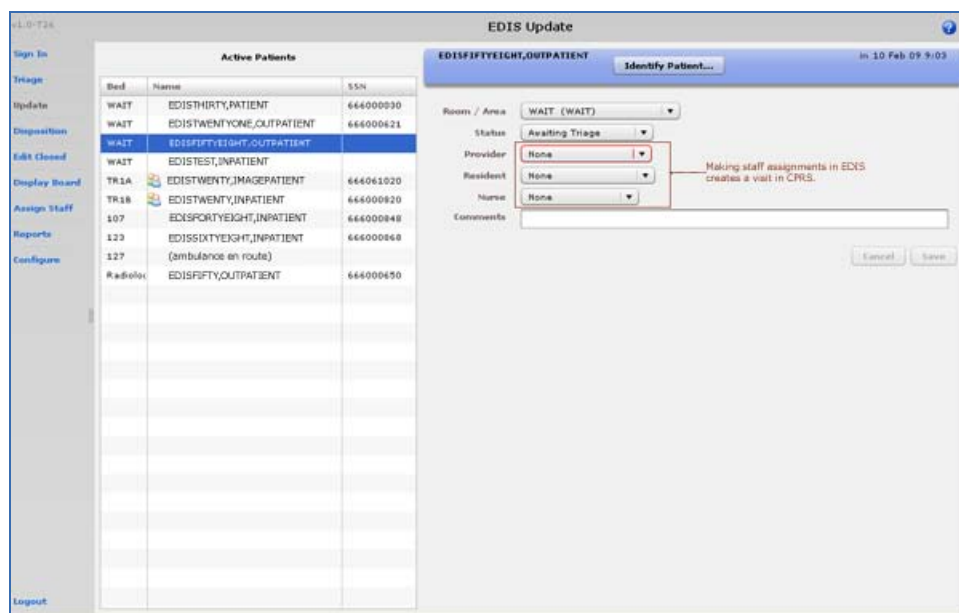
v1.0-T26

EDIS Update

Sign In
Triage
Update
Disposition
Edit Closed
Display Board
Assign Staff
Reports
Configure

Active Patients

| Bed | Name | SSN |
|---|---|---|
| WAIT | EDISTHIRTY,PATIENT | 666000030 |
| WAIT | EDISTWENTYONE,OUTPATIENT | 666000621 |
| WAIT | EDISFIFTYEIGHT,OUTPATIENT | |
| WAIT | EDISTEST,INPATIENT | |
| TR1A | EDISTWENTY,IMAGEPATIENT | 666061020 |
| TR1B | EDISTWENTY,INPATIENT | 666000820 |
| 107 | EDISFORTYEIGHT,INPATIENT | 666000848 |
| 123 | EDISSIXTYEIGHT,INPATIENT | 666000868 |
| 127 | (ambulance en route) | |
| Radiolog | EDISFIFTY,OUTPATIENT | 666000650 |

EDISFIFTYEIGHT,OUTPATIENT
Identify Patient...
in 10 Feb 09 9:03

Room / Area WAIT (WAIT)
Status Awaiting Triage
Provider None
Resident None
Nurse None
Comments

Making staff assignments in EDIS creates a visit in CPRS.

Cancel Save

Logout